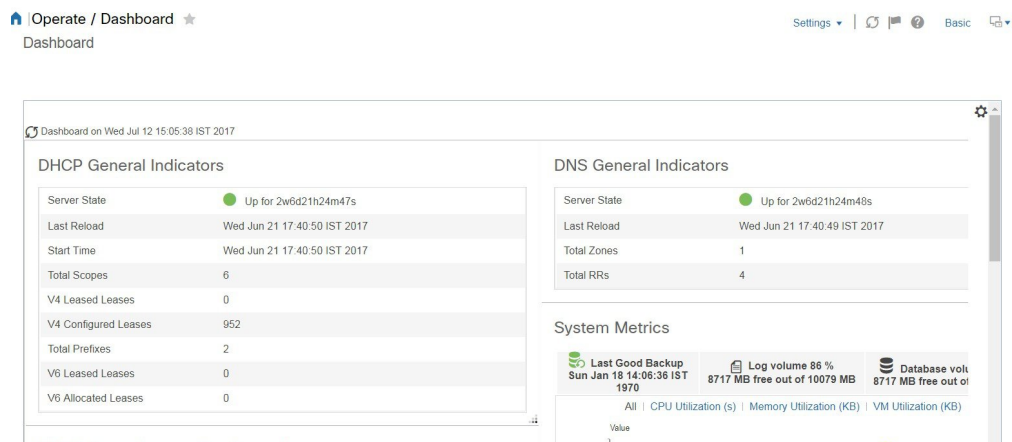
Operate / Dashboard
Dashboard

Settings | Basic

Dashboard on Wed Jul 12 15:05:38 IST 2017

DHCP General Indicators

| Server State | Up for 2w6d21h24m47s |
|---|---|
| Last Reload | Wed Jun 21 17:40:50 IST 2017 |
| Start Time | Wed Jun 21 17:40:50 IST 2017 |
| Total Scopes | 6 |
| V4 Leased Leases | 0 |
| V4 Configured Leases | 952 |
| Total Prefixes | 2 |
| V6 Leased Leases | 0 |
| V6 Allocated Leases | 0 |

DNS General Indicators

| Server State | Up for 2w6d21h24m48s |
|---|---|
| Last Reload | Wed Jun 21 17:40:49 IST 2017 |
| Total Zones | 1 |
| Total RRs | 4 |

System Metrics

Last Good Backup Sun Jan 18 14:06:36 IST 1970

Log volume 86 % 8717 MB free out of 10079 MB

Database volu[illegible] 8717 MB free out o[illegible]

All | CPU Utilization (s) | Memory Utilization (KB) | VM Utilization (KB)

Value